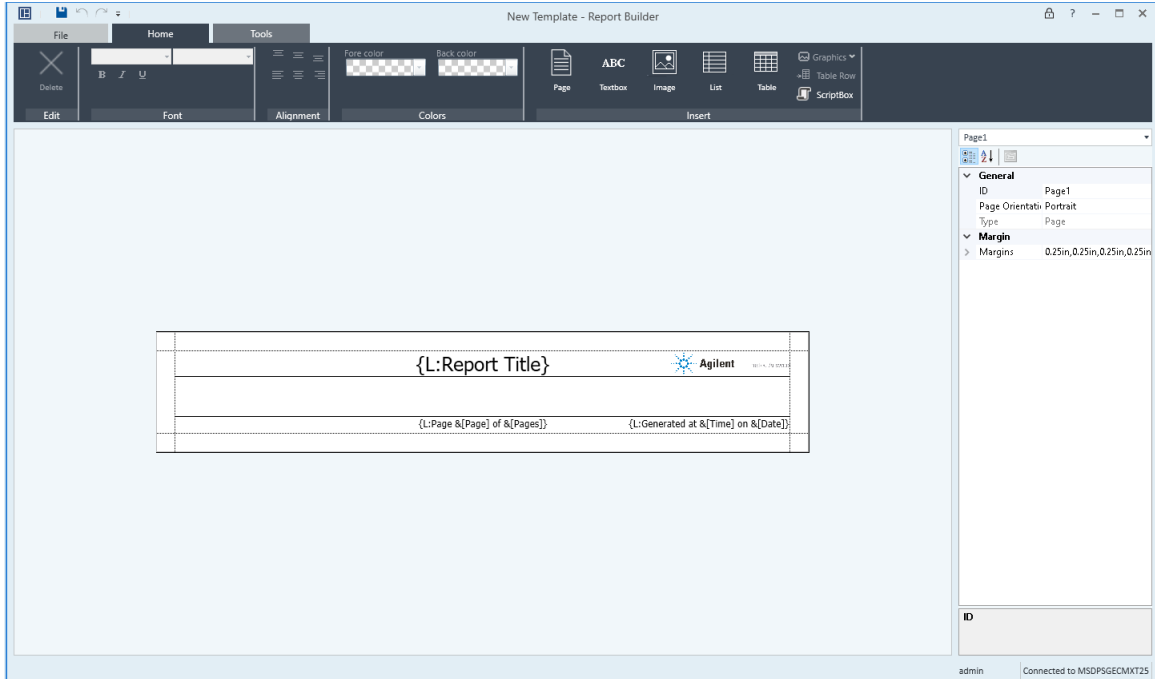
New Template - Report Builder

File
Home
Tools

Delete
Edit

B I U
Font

Alignment

Fore color
Back color
Colors

Page
ABC
Textbox
Image
List
Table
Graphics
Table Row
ScriptBox
Insert

{L:Report Title}
Agilent

{L:Page &[Page] of &[Pages]}
{L:Generated at &[Time] on &[Date]}

Page1

General
ID Page1
Page Orientati Portrait
Type Page
Margin
Margins 0.25in,0.25in,0.25in,0.25in

ID

admin
Connected to MSDPSGECMXT25